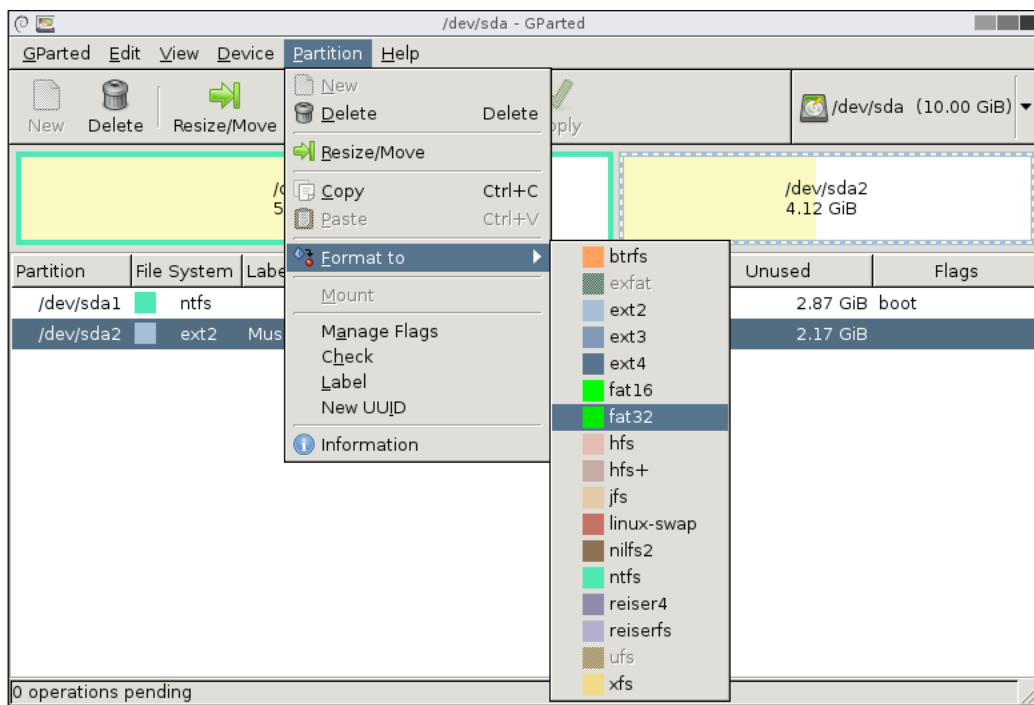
/dev/sda - GParted

GParted Edit View Device Partition Help

New Delete Resize/Move pply

/dev/sda (10.00 GiB)

/( 5

/dev/sda2
4.12 GiB

New
Delete Delete
Resize/Move
Copy Ctrl+C
Paste Ctrl+V
Format to
Mount
Manage Flags
Check
Label
New UUID
Information

btrfs
exfat
ext2
ext3
ext4
fat16
fat32
hfs
hfs+
jfs
linux-swap
nilfs2
ntfs
reiser4
reiserfs
ufs
xfs

| Partition | File System | Labe | Unused | Flags |
|---|---|---|---|---|
| /dev/sda1 | ntfs | | 2.87 GiB | boot |
| /dev/sda2 | ext2 | Mus | 2.17 GiB | |

0 operations pending